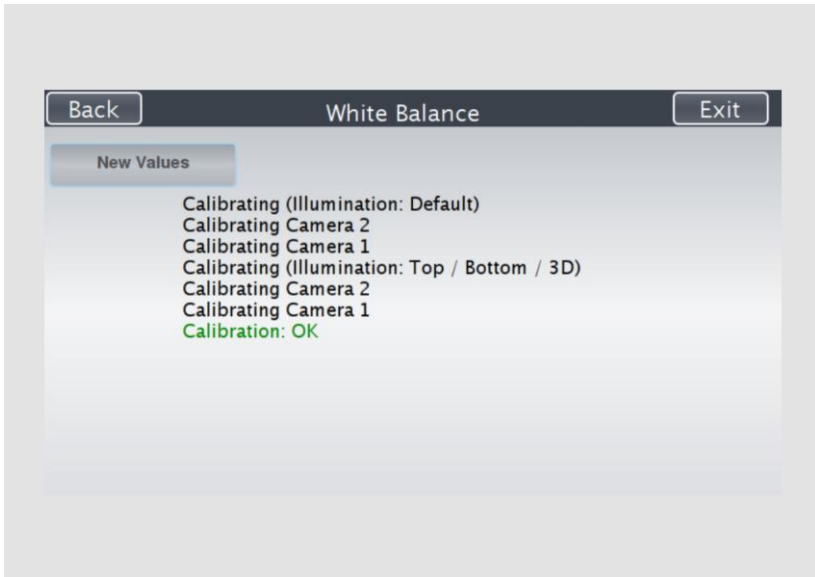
Back

White Balance

Exit

New Values

Calibrating (Illumination: Default)
Calibrating Camera 2
Calibrating Camera 1
Calibrating (Illumination: Top / Bottom / 3D)
Calibrating Camera 2
Calibrating Camera 1
Calibration: OK